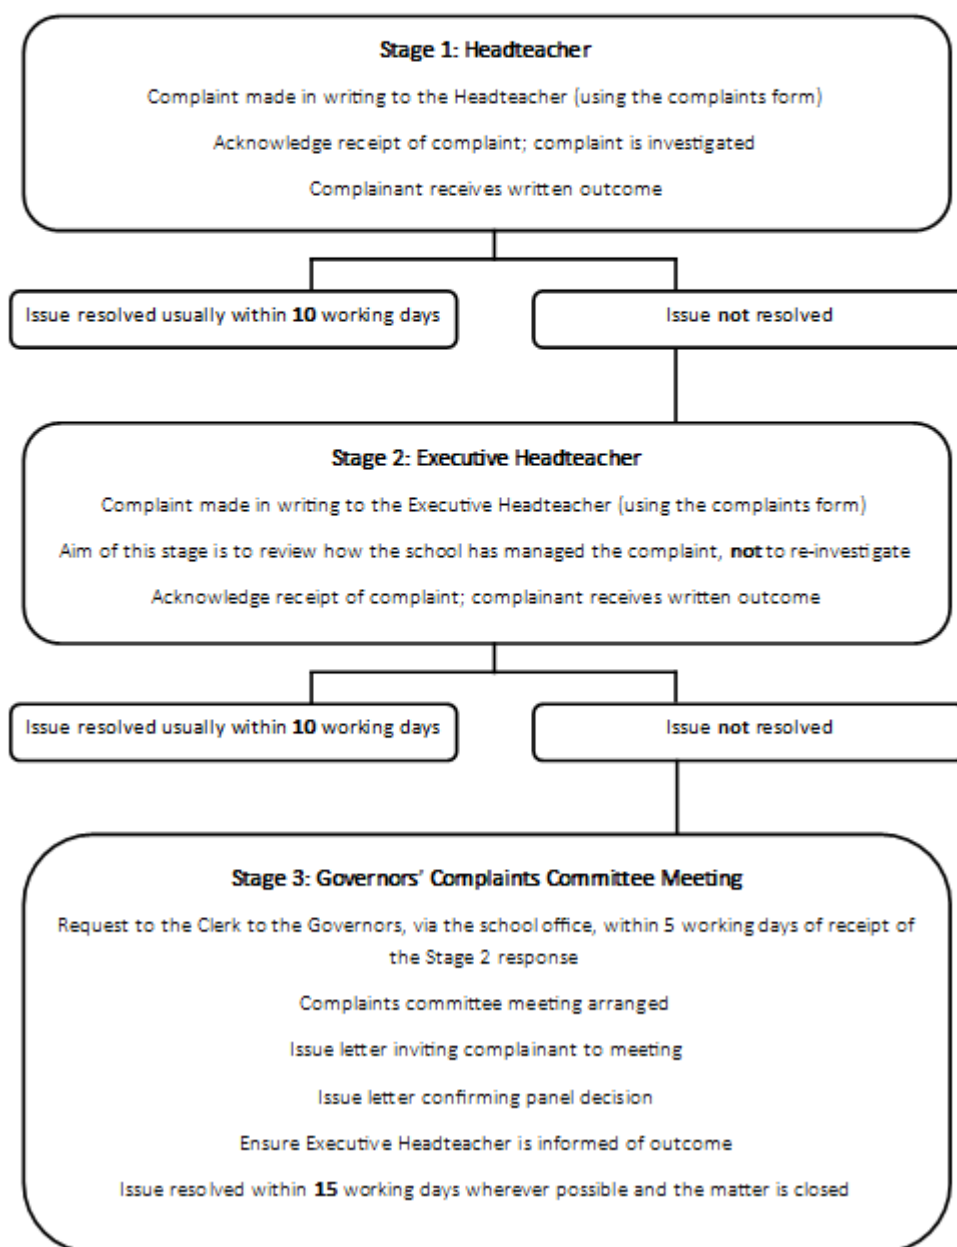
Stage 1: Headteacher

Complaint made in writing to the Headteacher (using the complaints form)

Acknowledge receipt of complaint; complaint is investigated

Complainant receives written outcome

Issue resolved usually within 10 working days

Issue not resolved

Stage 2: Executive Headteacher

Complaint made in writing to the Executive Headteacher (using the complaints form)

Aim of this stage is to review how the school has managed the complaint, not to re-investigate

Acknowledge receipt of complaint; complainant receives written outcome

Issue resolved usually within 10 working days

Issue not resolved

Stage 3: Governors' Complaints Committee Meeting

Request to the Clerk to the Governors, via the school office, within 5 working days of receipt of the Stage 2 response

Complaints committee meeting arranged

Issue letter inviting complainant to meeting

Issue letter confirming panel decision

Ensure Executive Headteacher is informed of outcome

Issue resolved within 15 working days wherever possible and the matter is closed